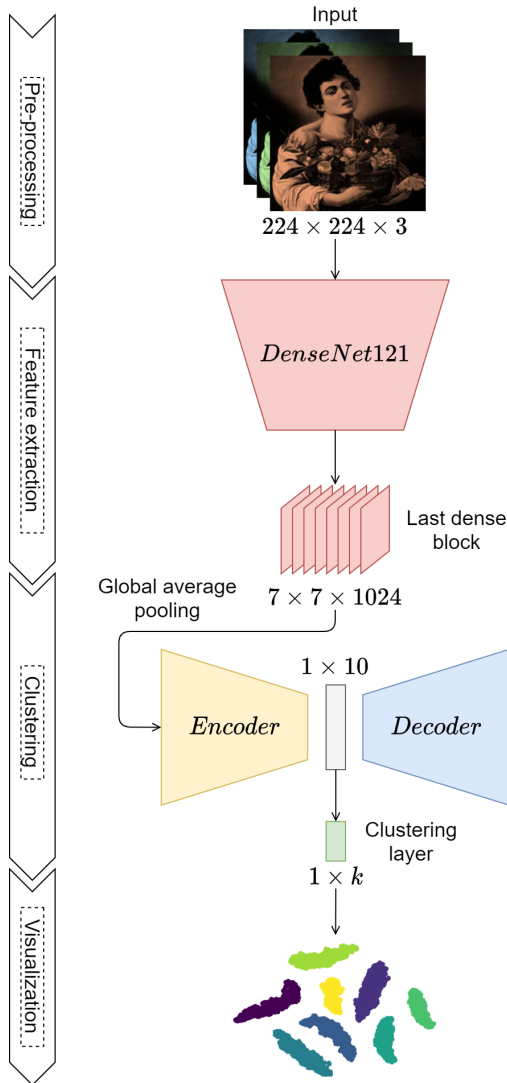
Pre-processing

Feature extraction

Clustering

Visualization

Input

$224 \times 224 \times 3$

$DenseNet121$

Last dense block

$7 \times 7 \times 1024$

Global average pooling

$1 \times 10$

$Encoder$

$Decoder$

Clustering layer

$1 \times k$